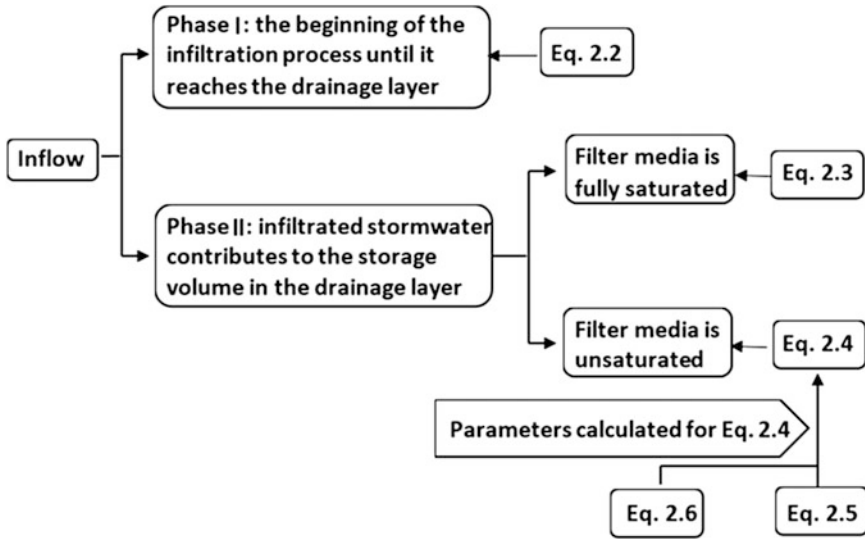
Phase I: the beginning of the infiltration process until it reaches the drainage layer

Eq. 2.2

Inflow

Filter media is fully saturated

Eq. 2.3

Phase II: infiltrated stormwater contributes to the storage volume in the drainage layer

Filter media is unsaturated

Eq. 2.4

Parameters calculated for Eq. 2.4

Eq. 2.6

Eq. 2.5